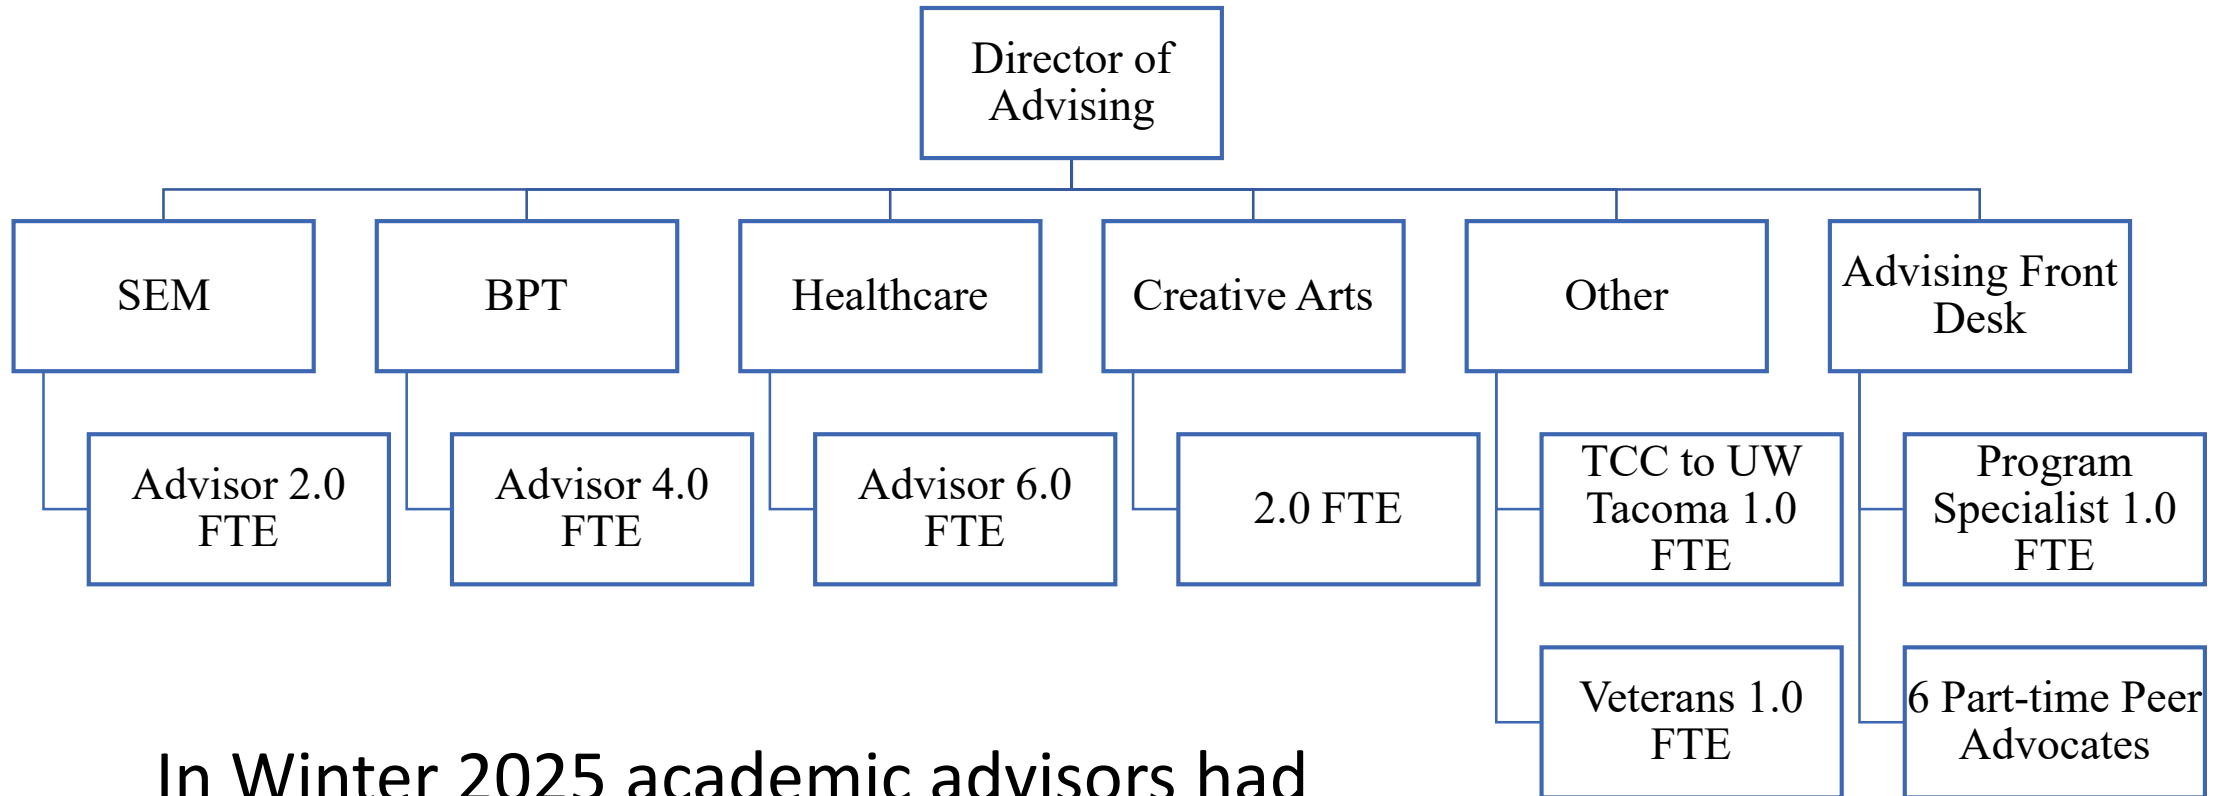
Director of Advising

SEM

Advisor 2.0 FTE

BPT

Advisor 4.0 FTE

Healthcare

Advisor 6.0 FTE

Creative Arts

2.0 FTE

Other

TCC to UW Tacoma 1.0 FTE

Veterans 1.0 FTE

Advising Front Desk

Program Specialist 1.0 FTE

6 Part-time Peer Advocates

In Winter 2025 academic advisors had